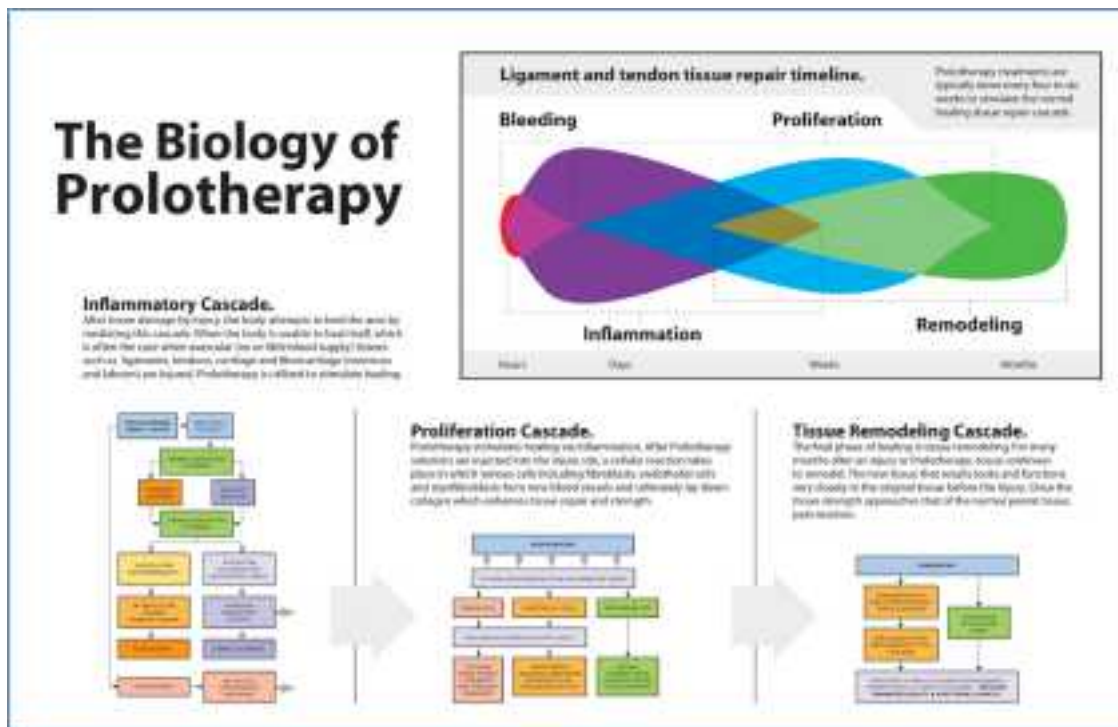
The Biology of Prolotherapy

Ligament and tendon tissue repair timeline.

Prolotherapy treatments are typically done every four to six weeks to stimulate the normal healing tissue repair cascade.

Bleeding

Proliferation

Inflammation

Remodeling

Hours

Days

Weeks

Months

Inflammatory Cascade.

After tissue damage by injury the body attempts to heal the area by mediating this cascade. When the body is unable to heal itself, which is often the case when avascular (no or diminished supply) tissues such as ligaments, tendons, cartilage and fibrocartilage (meniscus and labrum) are injured, Prolotherapy is utilized to stimulate healing.

Proliferation Cascade.

Prolotherapy stimulates healing via inflammation. After Prolotherapy solutions are injected into the injury site, a cellular reaction takes place in which various cells including fibroblasts, endothelial cells and myofibroblasts form new blood vessels and ultimately lay down collagen which enhances tissue repair and strength.

Tissue Remodeling Cascade.

The final phase of healing is tissue remodeling. For many months after an injury or Prolotherapy, tissue continues to remodel. The new tissue that results looks and functions very closely to the original tissue before the injury. Once the tissue strength approaches that of the normal parent tissue, pain resolves.

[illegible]